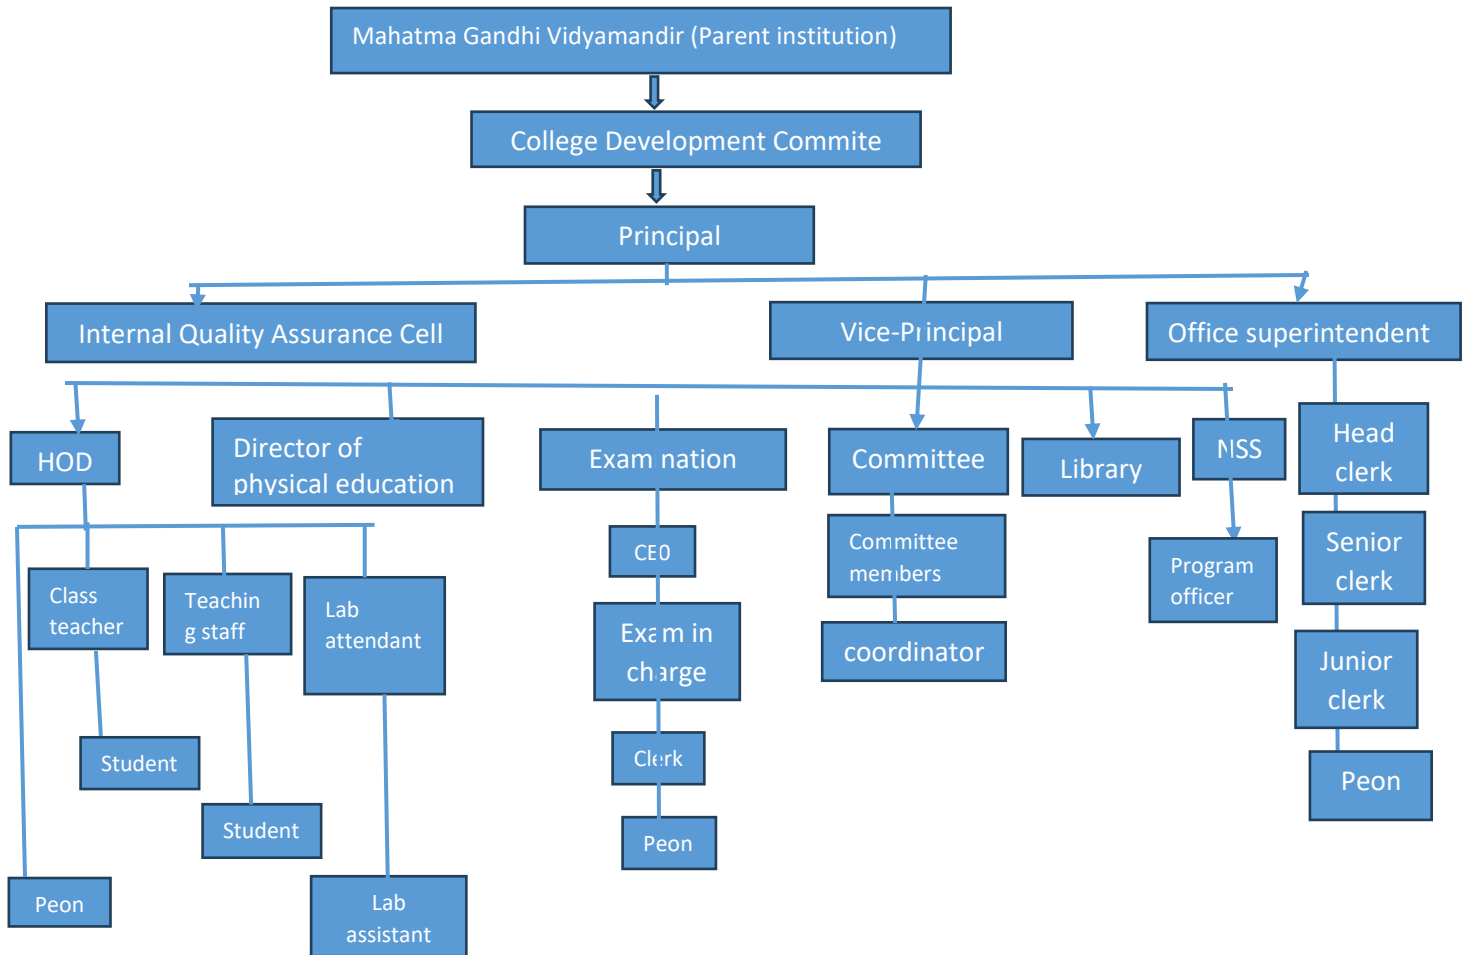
Mahatma Gandhi Vidyamandir (Parent institution)

College Development Commite

Principal

Internal Quality Assurance Cell

Vice-Principal

Office superintendent

HOD

Director of physical education

Exam nation

Committee

Library

NSS

Head clerk

Senior clerk

Junior clerk

Peon

Class teacher

Teachin g staff

Lab attendant

Student

Student

Peon

Lab assistant

CEO

Exam in charge

Clerk

Peon

Committee members

coordinator

Program officer